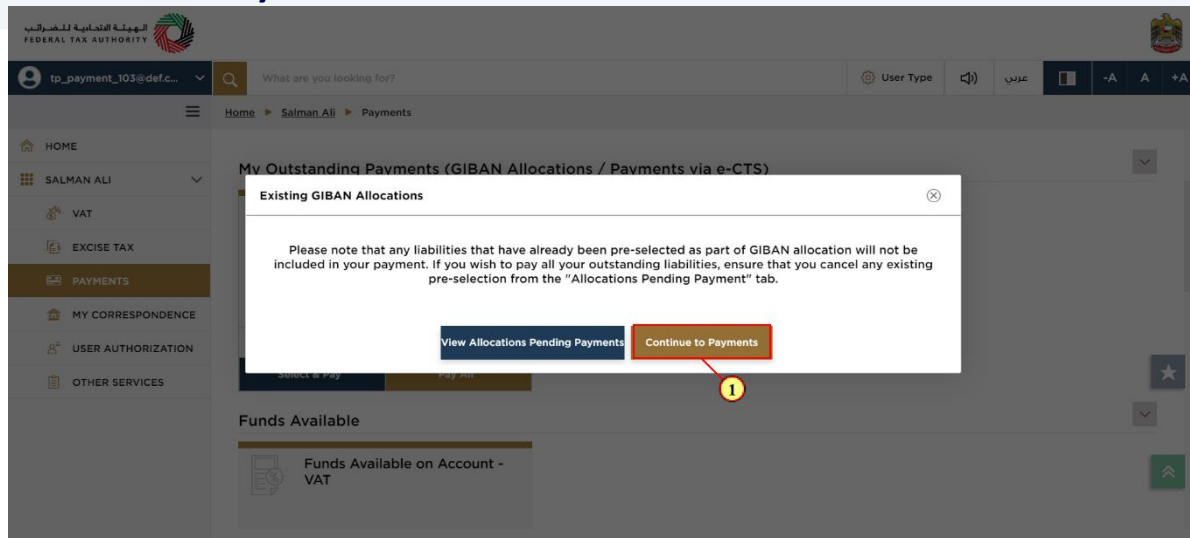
الهيئة الاتحادية للضرائب
FEDERAL TAX AUTHORITY

tp_payment_103@def.c...

What are you looking for?

User Type

عربي

-A A +A

Home ▸ Salman Ali ▸ Payments

HOME

SALMAN ALI

VAT

EXCISE TAX

PAYMENTS

MY CORRESPONDENCE

USER AUTHORIZATION

OTHER SERVICES

My Outstanding Payments (GIBAN Allocations / Payments via e-CTS)

Existing GIBAN Allocations

Please note that any liabilities that have already been pre-selected as part of GIBAN allocation will not be included in your payment. If you wish to pay all your outstanding liabilities, ensure that you cancel any existing pre-selection from the "Allocations Pending Payment" tab.

View Allocations Pending Payments

Continue to Payments

1

Select & Pay

Pay All

Funds Available

Funds Available on Account - VAT